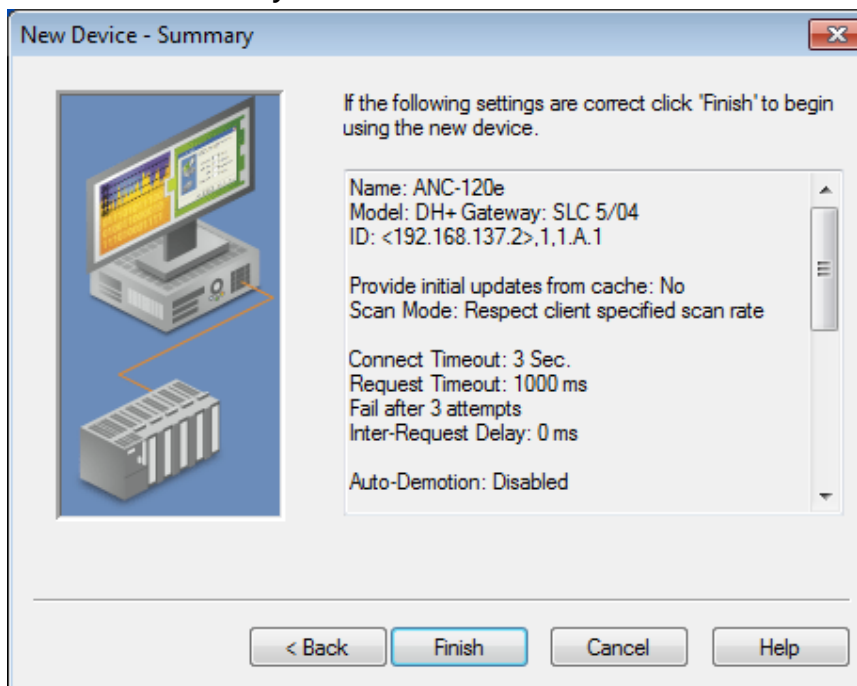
New Device - Summary

If the following settings are correct click 'Finish" to begin using the new device.

Name: ANC-120e
Model: DH+ Gateway: SLC 5/04
ID: <192.168.137.2>,1,1.A.1

Provide initial updates from cache: No
Scan Mode: Respect client specified scan rate

Connect Timeout: 3 Sec.
Request Timeout: 1000 ms
Fail after 3 attempts
Inter-Request Delay: 0 ms

Auto-Demotion: Disabled

< Back
Finish
Cancel
Help